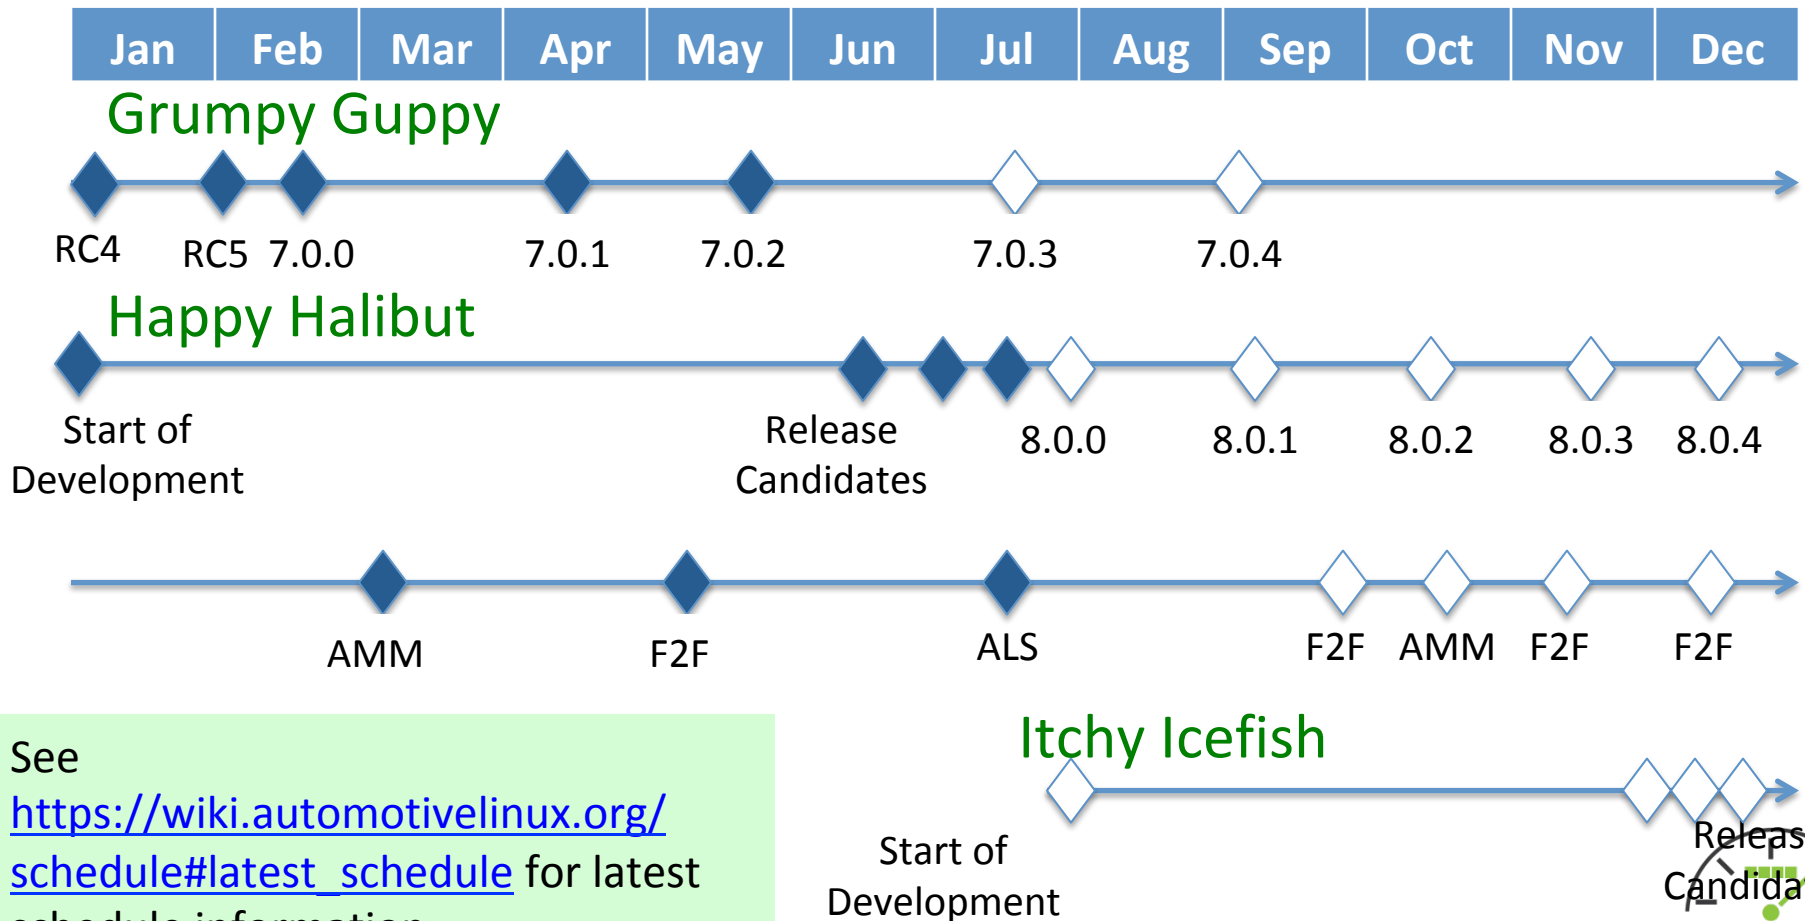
| Jan | Feb | Mar | Apr | May | Jun | Jul | Aug | Sep | Oct | Nov | Dec |
|---|---|---|---|---|---|---|---|---|---|---|---|

Grumpy Guppy

RC4 RC5 7.0.0 7.0.1 7.0.2 7.0.3 7.0.4

Happy Halibut

Start of Development

Release Candidates

8.0.0 8.0.1 8.0.2 8.0.3 8.0.4

AMM F2F ALS F2F AMM F2F F2F

See https://wiki.automotivelinux.org/schedule#latest_schedule for latest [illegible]

Itchy Icefish

Start of Development

Releas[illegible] Candida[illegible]